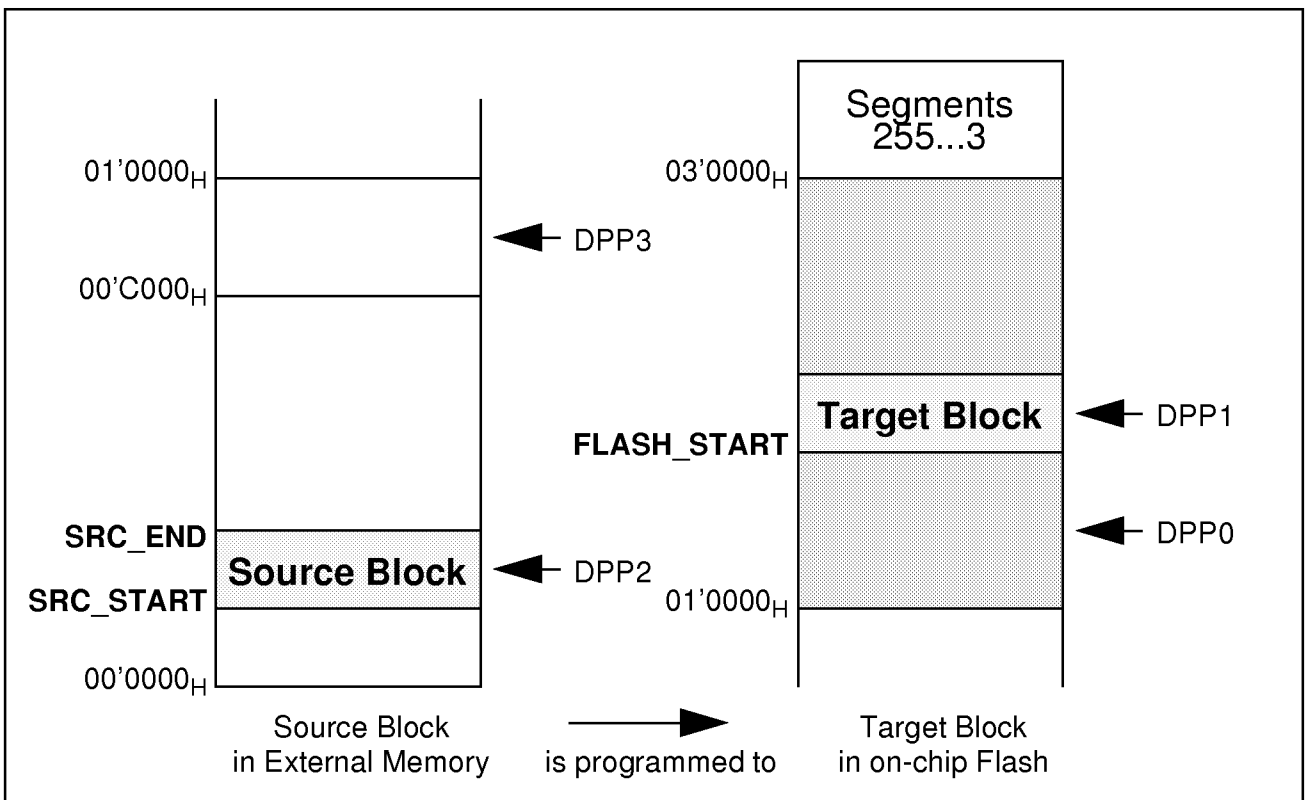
Segments 255...3

01'0000$_H$

03'0000$_H$

DPP3

00'C000$_H$

Target Block

DPP1

FLASH_START

DPP0

SRC_END

Source Block

DPP2

SRC_START

01'0000$_H$

00'0000$_H$

Source Block in External Memory

is programmed to

Target Block in on-chip Flash